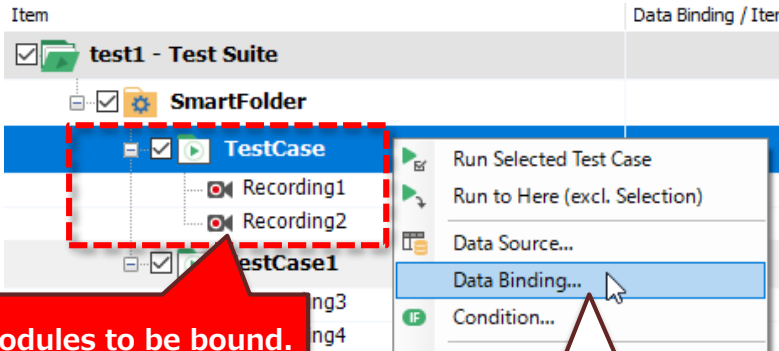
Item

Data Binding / Iter

test1 - Test Suite

SmartFolder

TestCase

Recording1

Recording2

estCase1

ng3

ng4

odules to be bound.

Run Selected Test Case

Run to Here (excl. Selection)

Data Source...

Data Binding...

Condition...